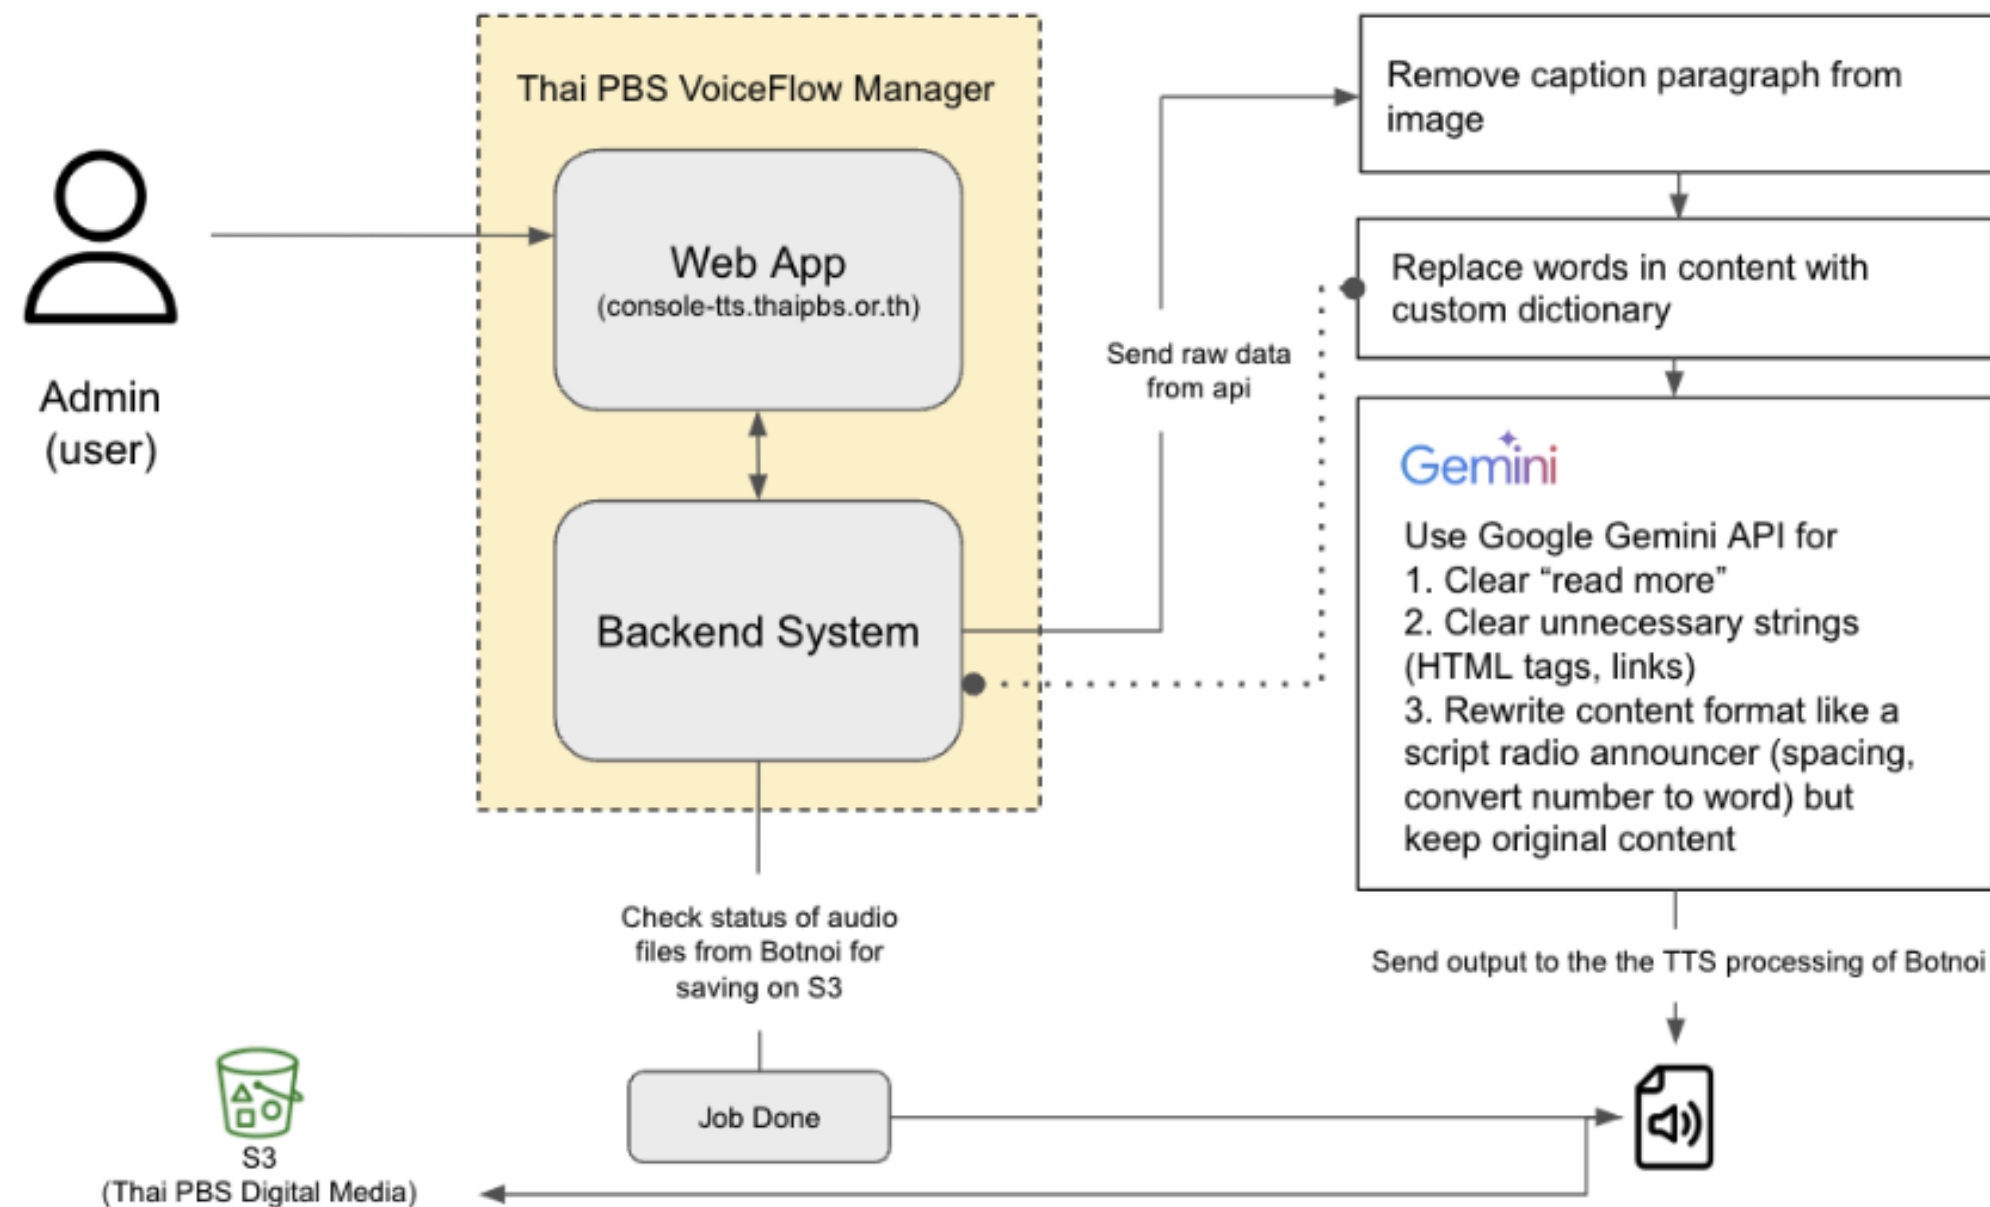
Admin (user)

Thai PBS VoiceFlow Manager

Web App
(console-tts.thaipbs.or.th)

Backend System

Send raw data from api

Remove caption paragraph from image

Replace words in content with custom dictionary

Gemini

Use Google Gemini API for
1. Clear “read more”
2. Clear unnecessary strings (HTML tags, links)
3. Rewrite content format like a script radio announcer (spacing, convert number to word) but keep original content

Send output to the the TTS processing of Botnoi

Check status of audio files from Botnoi for saving on S3

Job Done

S3
(Thai PBS Digital Media)